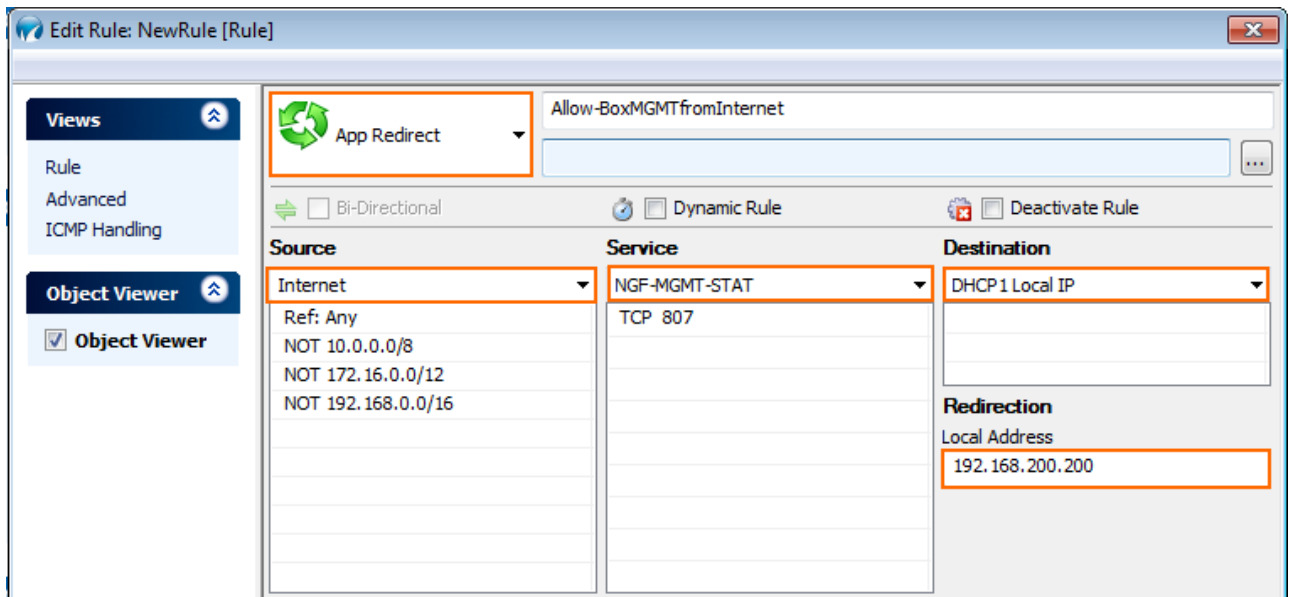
Edit Rule: NewRule [Rule]

Views
Rule
Advanced
ICMP Handling

Object Viewer
Object Viewer

App Redirect
Allow-BoxMGMTfromInternet
...

Bi-Directional
Dynamic Rule
Deactivate Rule

Source
Internet
Ref: Any
NOT 10.0.0.0/8
NOT 172.16.0.0/12
NOT 192.168.0.0/16

Service
NGF-MGMT-STAT
TCP 807

Destination
DHCP1 Local IP

Redirection
Local Address
192.168.200.200